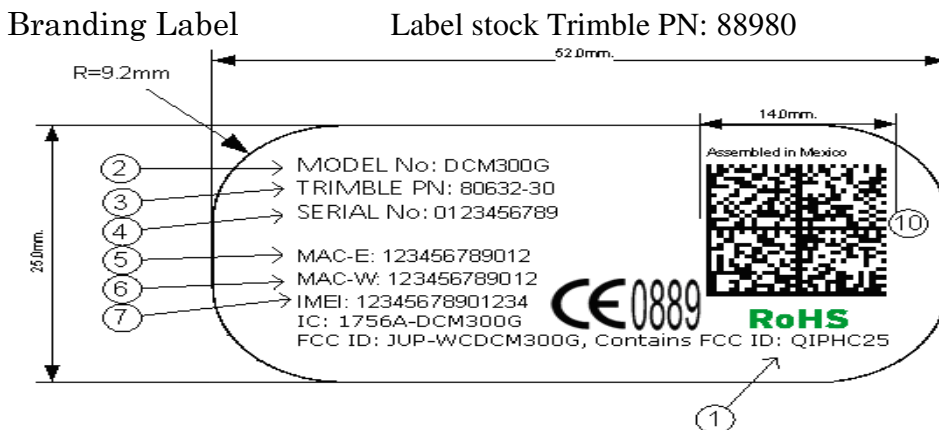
Branding Label Label stock Trimble PN: 88980

52.0mm.

R=9.2mm

14.0mm.

Assembled in Mexico

25.0mm.

2
MODEL No: DCM300G
3
TRIMBLE PN: 80632-30
4
SERIAL No: 0123456789
5
MAC-E: 123456789012
6
MAC-W: 123456789012
7
IMEI: 12345678901234
IC: 1756A-DCM300G
FCC ID: JUP-WCDCM300G, Contains FCC ID: QIPHC25

CE 0889

RoHS

10

1